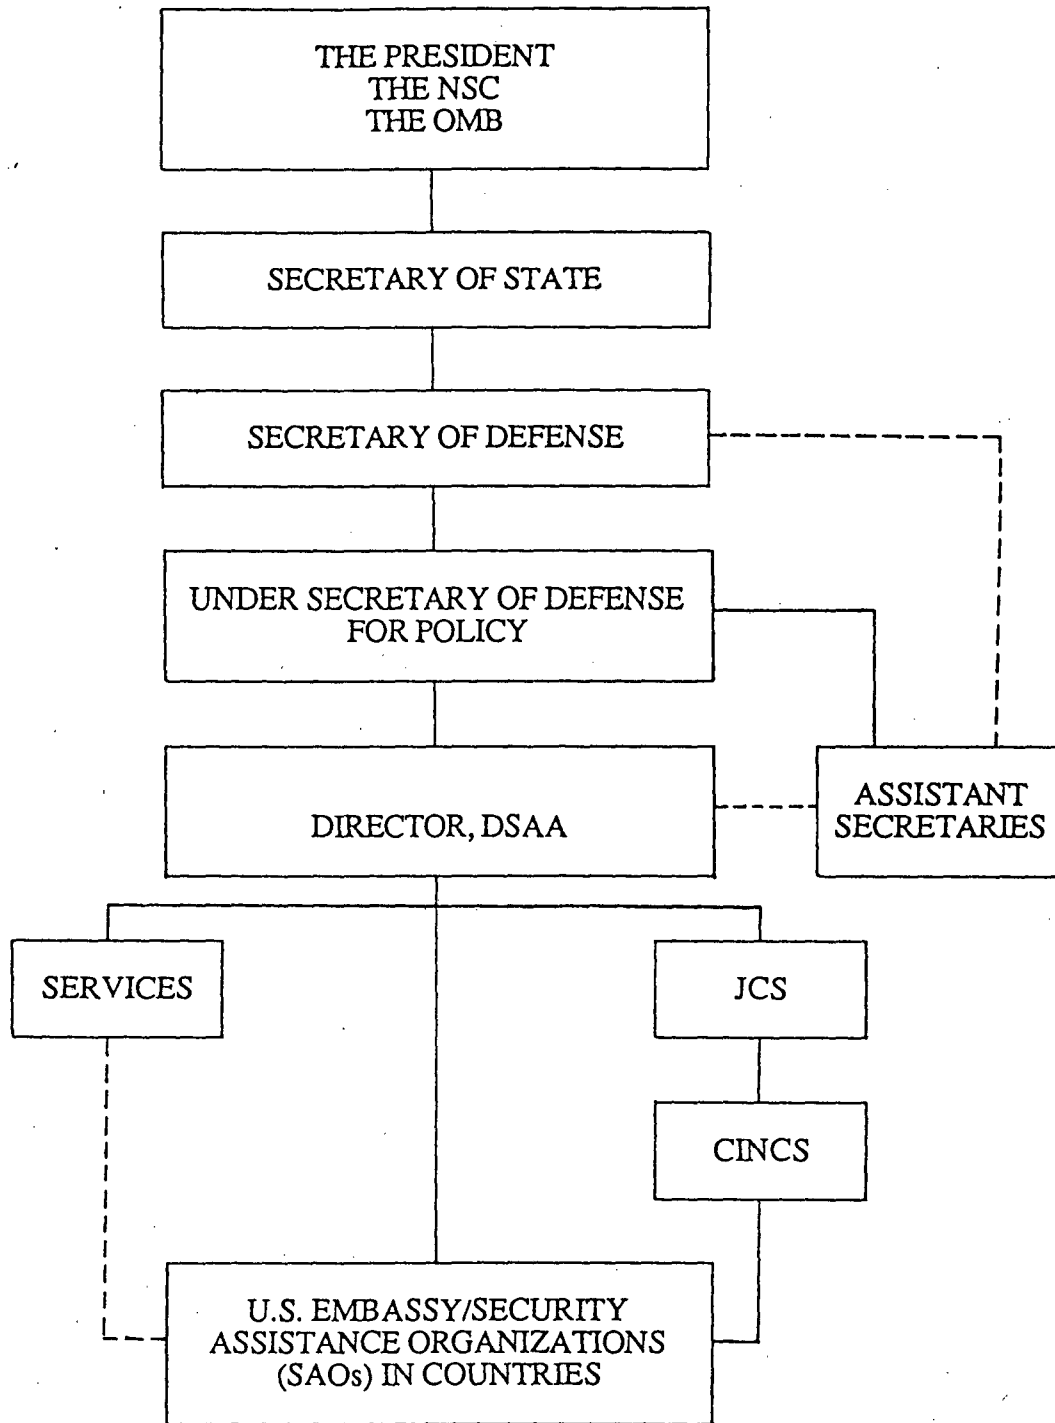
THE PRESIDENT
THE NSC
THE OMB

SECRETARY OF STATE

SECRETARY OF DEFENSE

UNDER SECRETARY OF DEFENSE FOR POLICY

DIRECTOR, DSAA

ASSISTANT SECRETARIES

SERVICES

JCS

CINCS

U.S. EMBASSY/SECURITY ASSISTANCE ORGANIZATIONS (SAOs) IN COUNTRIES